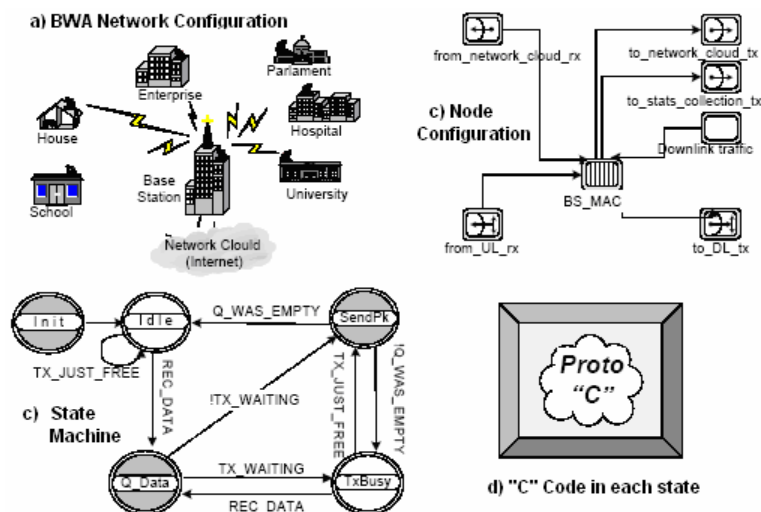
a) BWA Network Configuration

Parlament

Enterprise

House

Hospital

School

Base Station

University

Network Clould (Internet)

from_network_cloud_rx

to_network_cloud_tx

to_stats_collection_tx

c) Node Configuration

Downlink traffic

BS_MAC

from_UL_rx

to_DL_tx

Init

Idle

Q_WAS_EMPTY

SendPk

TX_JUST_FREE

REC_DATA

!TX_WAITING

TX_JUST_FREE

!Q_WAS_EMPTY

c) State Machine

Q_Data

TX_WAITING

TxBusy

REC_DATA

Proto "C"

d) "C" Code in each state